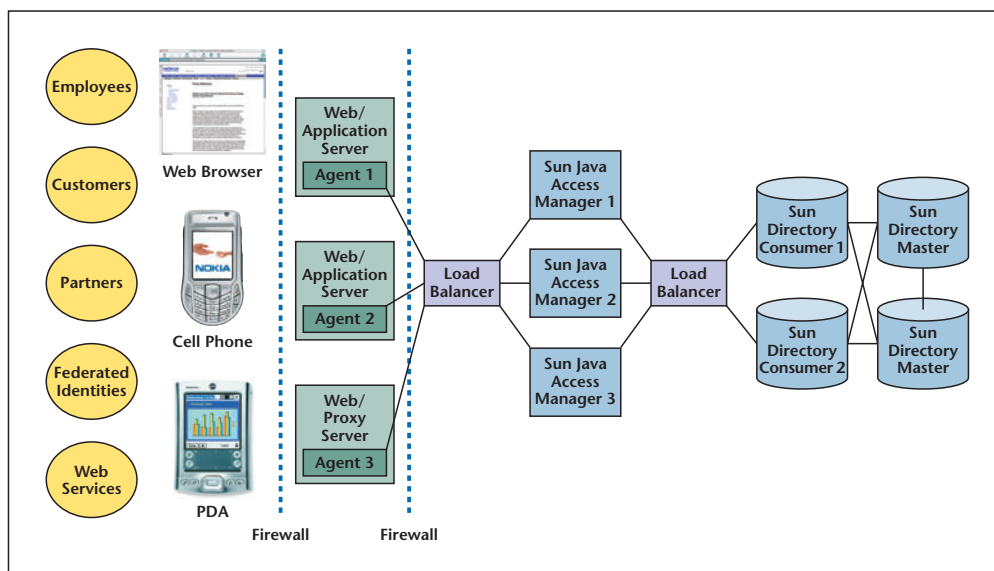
Employees

Customers

Partners

Federated Identities

Web Services

Web Browser

NOKIA

Cell Phone

PDA

Firewall

Firewall

Web/ Application Server

Agent 1

Web/ Application Server

Agent 2

Web/ Proxy Server

Agent 3

Load Balancer

Sun Java Access Manager 1

Sun Java Access Manager 2

Sun Java Access Manager 3

Load Balancer

Sun Directory Consumer 1

Sun Directory Consumer 2

Sun Directory Master

Sun Directory Master